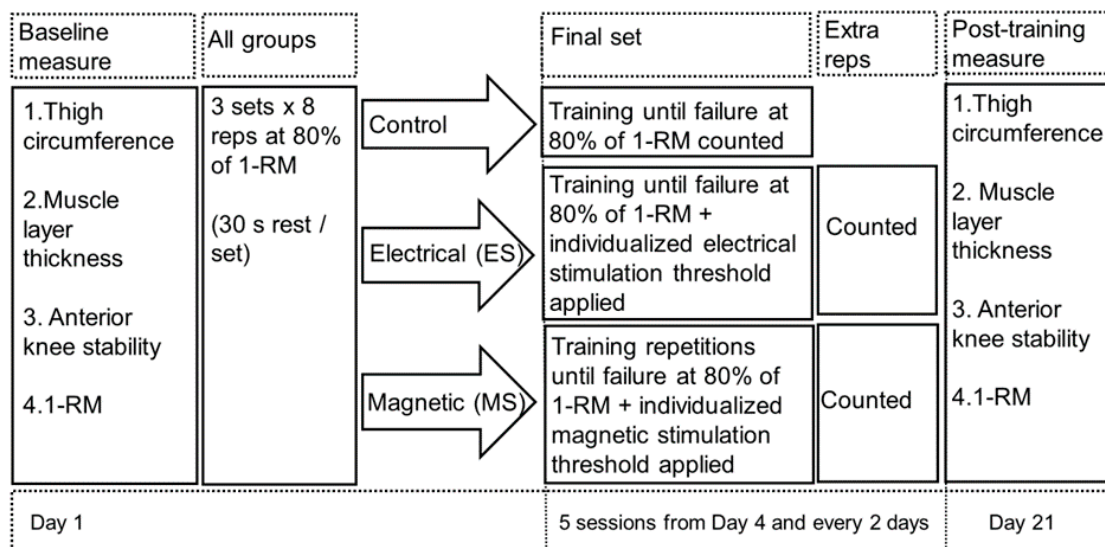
Baseline measure

1.Thigh circumference

2.Muscle layer thickness

3. Anterior knee stability

4.1-RM

All groups

3 sets x 8 reps at 80% of 1-RM

(30 s rest / set)

Control

Electrical (ES)

Magnetic (MS)

Final set

Training until failure at 80% of 1-RM counted

Training until failure at 80% of 1-RM + individualized electrical stimulation threshold applied

Training repetitions until failure at 80% of 1-RM + individualized magnetic stimulation threshold applied

Extra reps

Counted

Counted

Post-training measure

1.Thigh circumference

2. Muscle layer thickness

3. Anterior knee stability

4.1-RM

Day 1

5 sessions from Day 4 and every 2 days

Day 21